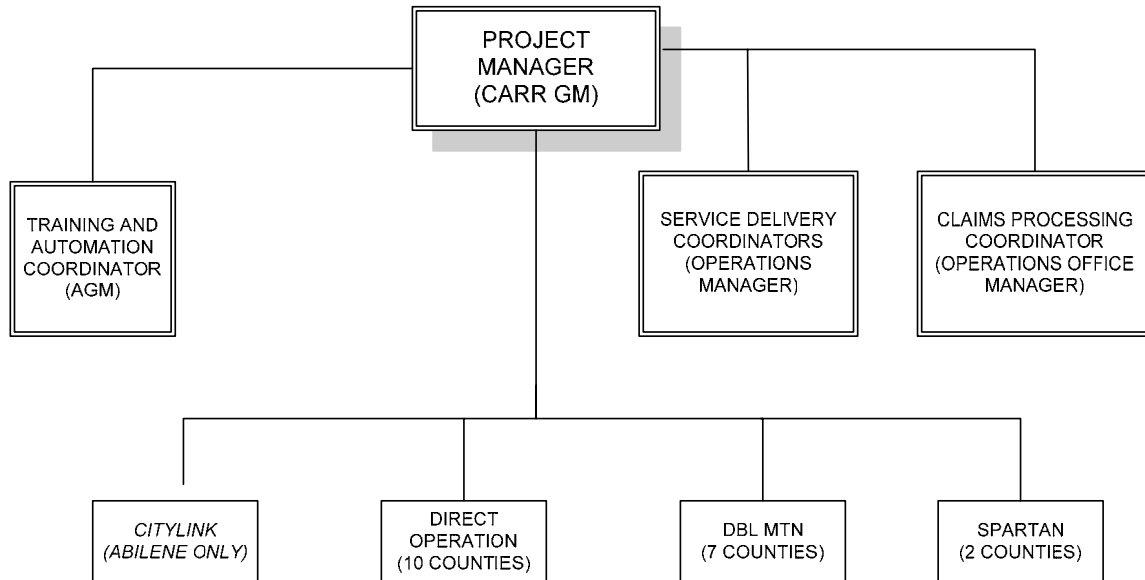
PROJECT MANAGER (CARR GM)

TRAINING AND AUTOMATION COORDINATOR (AGM)

SERVICE DELIVERY COORDINATORS (OPERATIONS MANAGER)

CLAIMS PROCESSING COORDINATOR (OPERATIONS OFFICE MANAGER)

CITYLINK (ABILENE ONLY)

DIRECT OPERATION (10 COUNTIES)

DBL MTN (7 COUNTIES)

SPARTAN (2 COUNTIES)